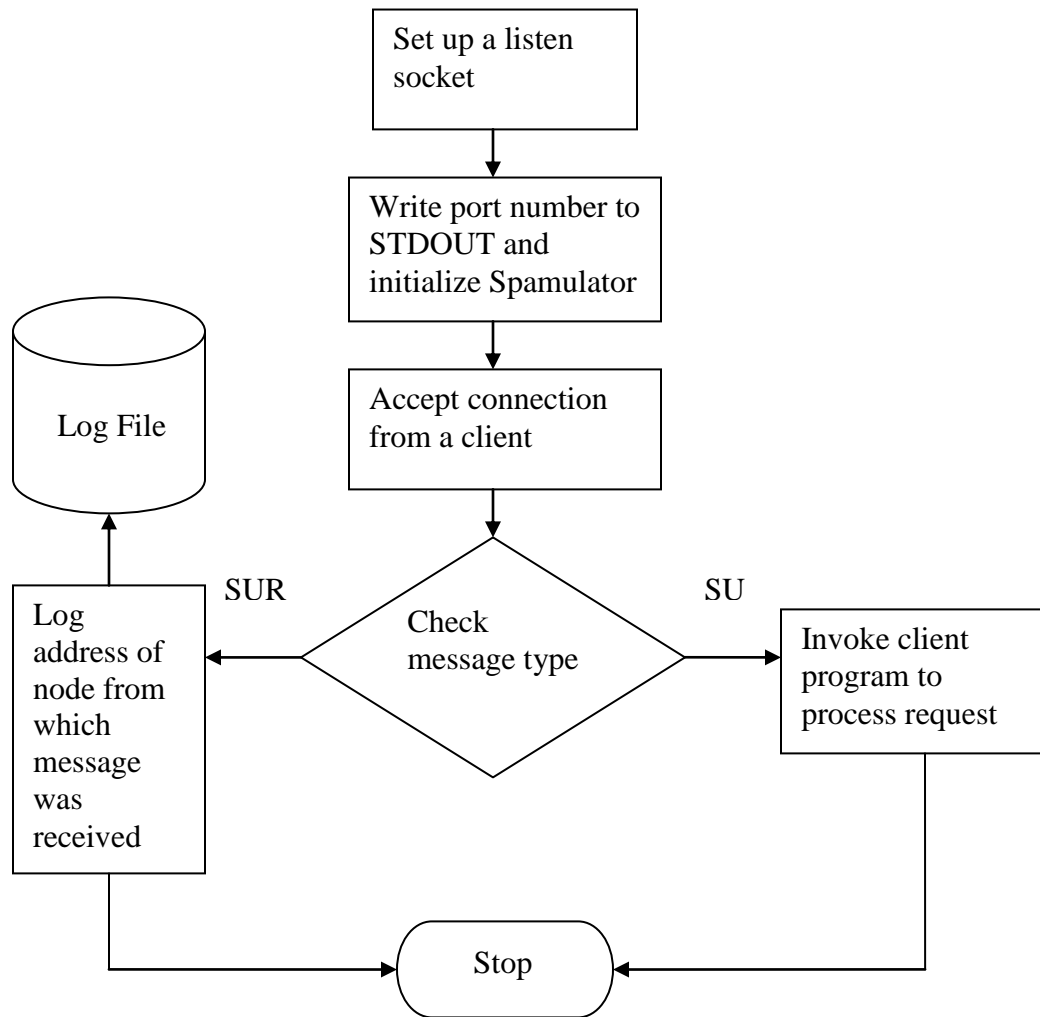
Set up a listen socket

Write port number to STDOUT and initialize Spamulator

Log File

Accept connection from a client

SUR

SU

Log address of node from which message was received

Check message type

Invoke client program to process request

Stop